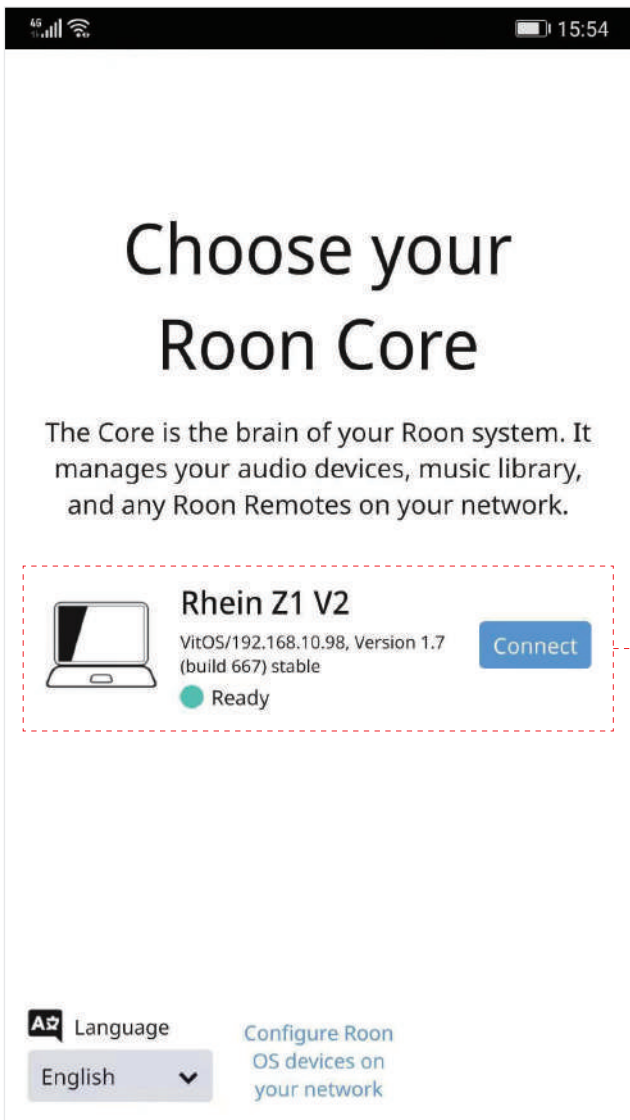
4G 15:54

Choose your Roon Core

The Core is the brain of your Roon system. It manages your audio devices, music library, and any Roon Remotes on your network.

Rhein Z1 V2
VitOS/192.168.10.98, Version 1.7 (build 667) stable
Ready
Connect

Language
English

Configure Roon OS devices on your network